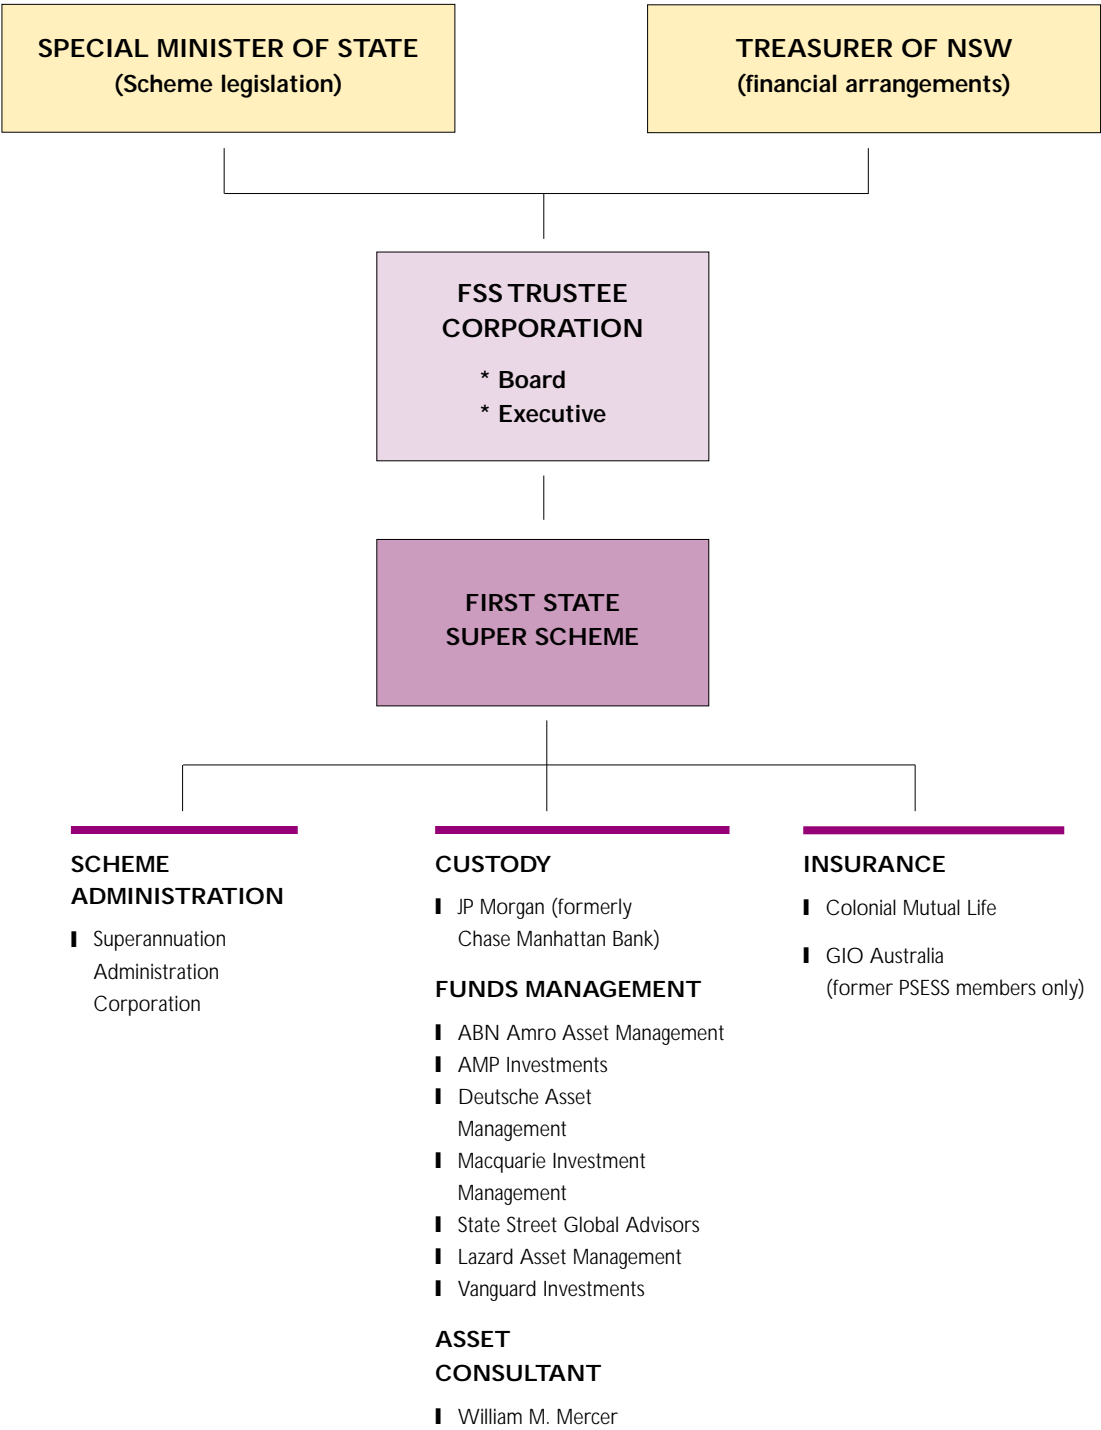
SPECIAL MINISTER OF STATE
(Scheme legislation)

TREASURER OF NSW
(financial arrangements)

FSS TRUSTEE CORPORATION
* Board
* Executive

FIRST STATE SUPER SCHEME

SCHEME ADMINISTRATION
- Superannuation Administration Corporation

CUSTODY
- JP Morgan (formerly Chase Manhattan Bank)

FUNDS MANAGEMENT
- ABN Amro Asset Management
- AMP Investments
- Deutsche Asset Management
- Macquarie Investment Management
- State Street Global Advisors
- Lazard Asset Management
- Vanguard Investments

ASSET CONSULTANT
- William M. Mercer

INSURANCE
- Colonial Mutual Life
- GIO Australia (former PSESS members only)